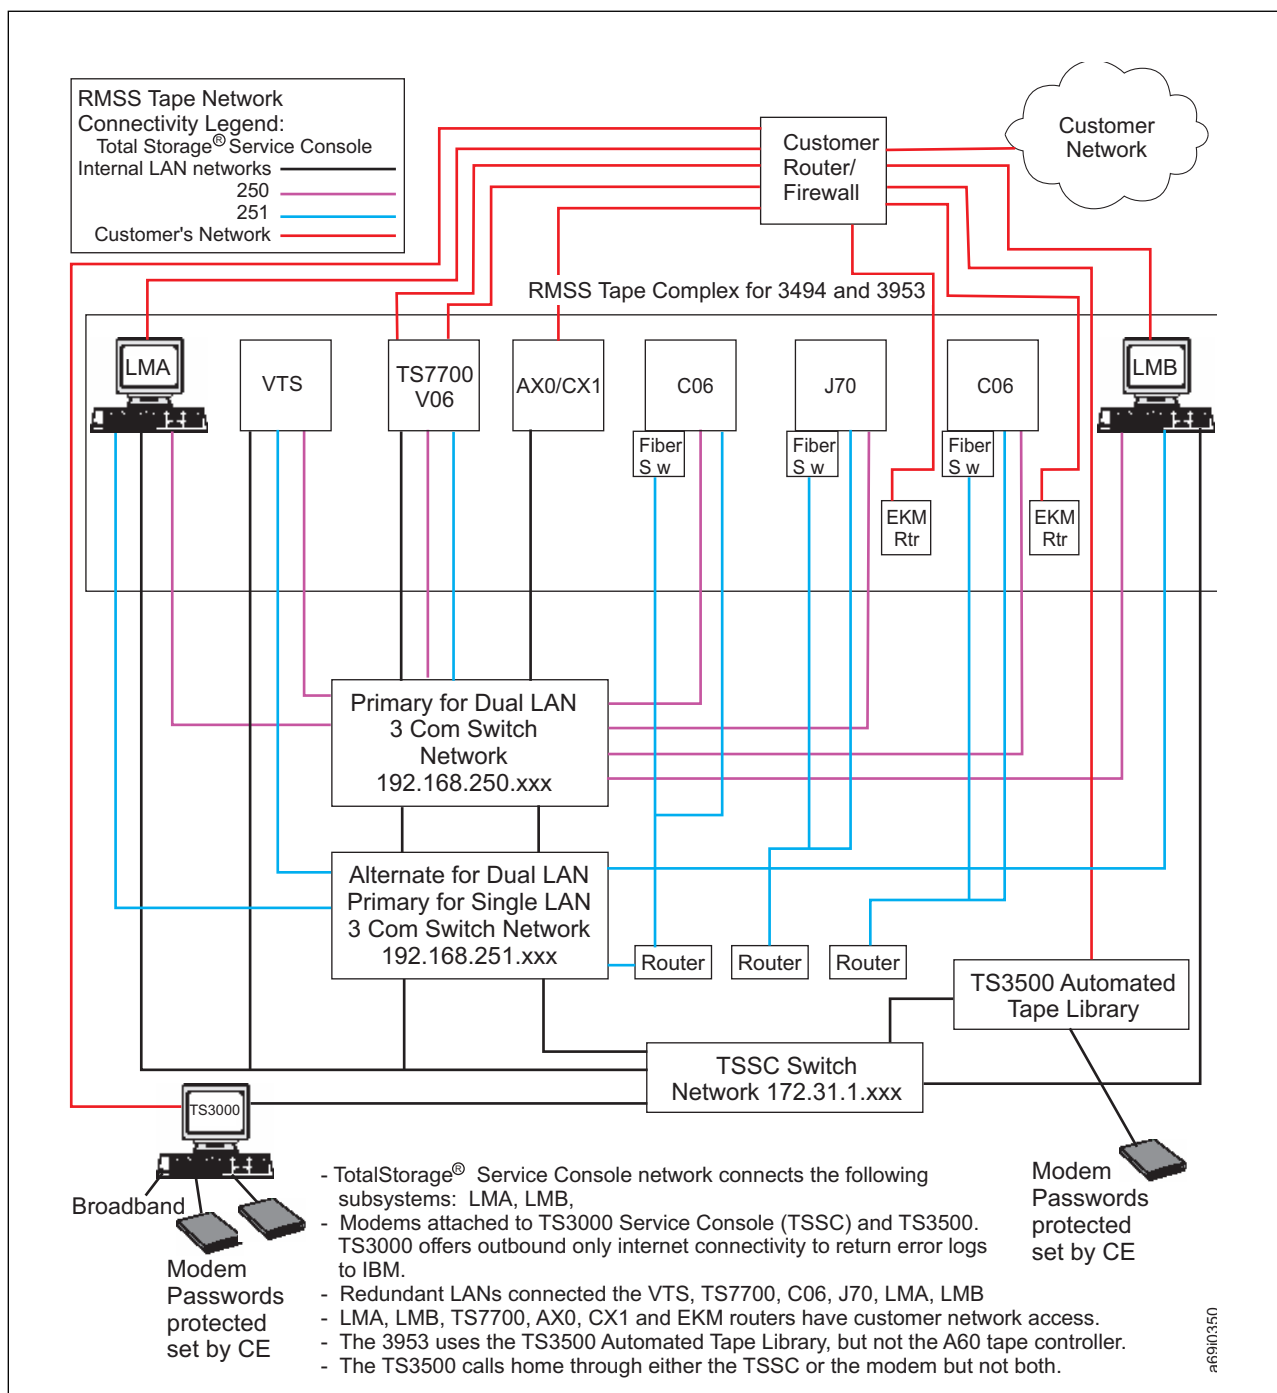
RMSS Tape Network Connectivity Legend:
Total Storage® Service Console
Internal LAN networks
250
251
Customer's Network

Customer Router/ Firewall

Customer Network

RMSS Tape Complex for 3494 and 3953

LMA

VTS

TS7700 V06

AX0/CX1

C06

J70

C06

LMB

Fiber S w

Fiber S w

Fiber S w

EKM Rtr

EKM Rtr

Primary for Dual LAN
3 Com Switch
Network
192.168.250.xxx

Alternate for Dual LAN
Primary for Single LAN
3 Com Switch Network
192.168.251.xxx

Router

Router

Router

TS3500 Automated Tape Library

TSSC Switch
Network 172.31.1.xxx

TS3000

Broadband

Modem
Passwords
protected
set by CE

Modem
Passwords
protected
set by CE

- TotalStorage® Service Console network connects the following subsystems: LMA, LMB,
- Modems attached to TS3000 Service Console (TSSC) and TS3500. TS3000 offers outbound only internet connectivity to return error logs to IBM.
- Redundant LANs connected the VTS, TS7700, C06, J70, LMA, LMB
- LMA, LMB, TS7700, AX0, CX1 and EKM routers have customer network access.
- The 3953 uses the TS3500 Automated Tape Library, but not the A60 tape controller.
- The TS3500 calls home through either the TSSC or the modem but not both.

a69i0350